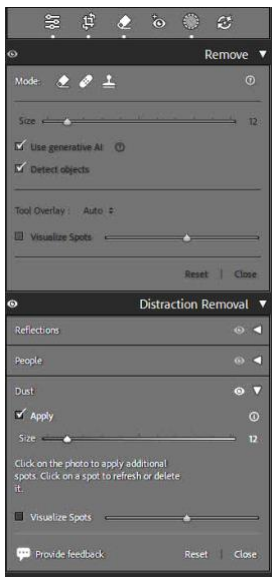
Remove

Mode:

Size 12

Use generative AI

Detect objects

Tool Overlay : Auto

Visualize Spots

Reset | Close

Distraction Removal

Reflections

People

Dust

Apply

Size 12

Click on the photo to apply additional spots. Click on a spot to refresh or delete it.

Visualize Spots

Provide feedback Reset | Close